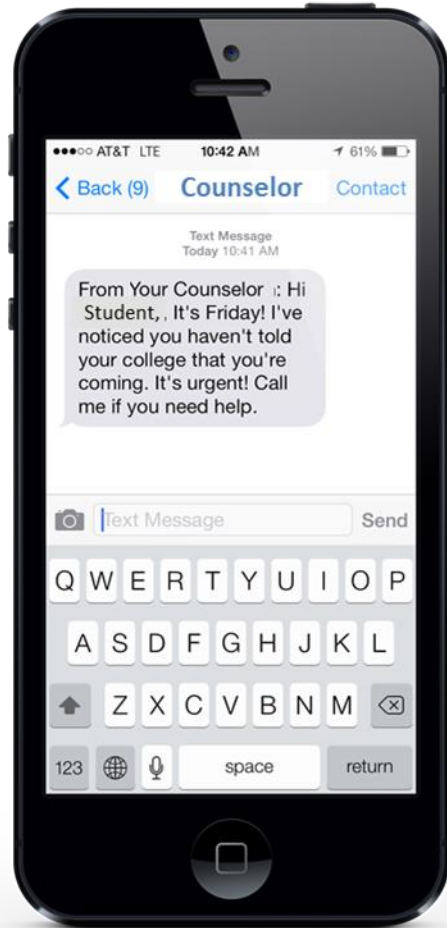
●●●○○ AT&T LTE 10:42 AM 61%

< Back (9) Counselor Contact

Text Message
Today 10:41 AM

From Your Counselor : Hi Student, . It's Friday! I've noticed you haven't told your college that you're coming. It's urgent! Call me if you need help.

Text Message Send

Q W E R T Y U I O P
A S D F G H J K L
Z X C V B N M
123 space return